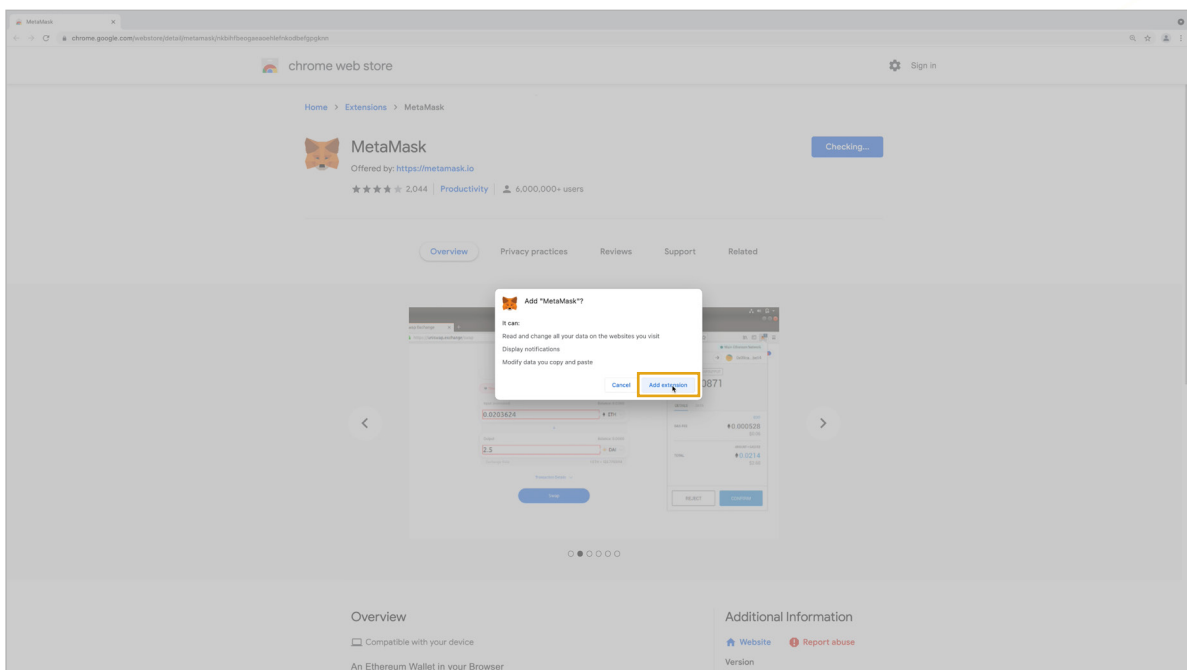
MetaMask

chrome.google.com/webstore/detail/metamask/nkbihfbeogaeaoehlefnkodbefgpgknn

chrome web store

Sign in

Home > Extensions > MetaMask

MetaMask

Offered by: https://metamask.io

2,044 | Productivity | 6,000,000+ users

Checking...

Overview Privacy practices Reviews Support Related

Add "MetaMask"?

It can:

Read and change all your data on the websites you visit

Display notifications

Modify data you copy and paste

Cancel Add extension

0.0203624

ETH

2.5

0871

0.000528

0.0214

REJECT

CONFIRM

Overview

Compatible with your device

An Ethereum Wallet in your Browser

Additional Information

Website Report abuse

Version